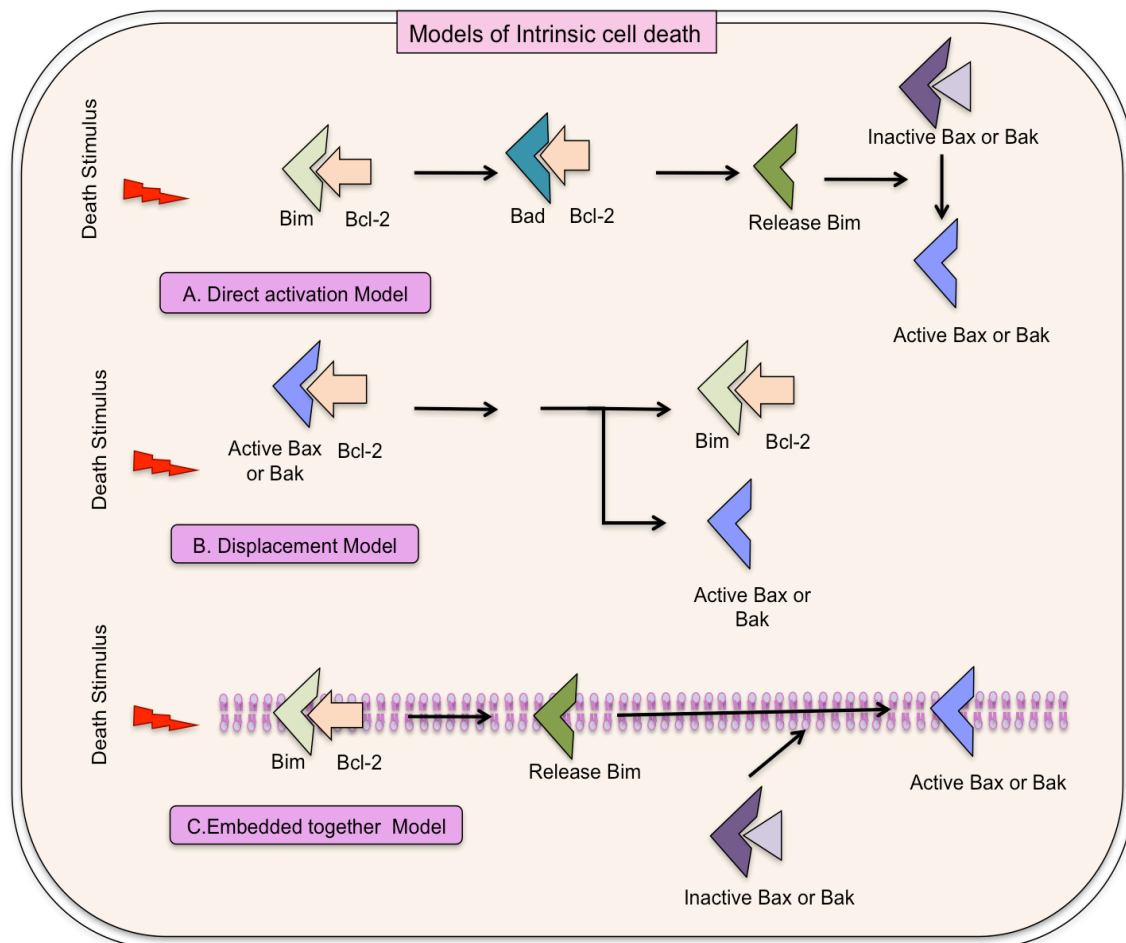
Models of Intrinsic cell death

Death Stimulus

Bim Bcl-2

Bad Bcl-2

Release Bim

Inactive Bax or Bak

Active Bax or Bak

A. Direct activation Model

Death Stimulus

Active Bax or Bak Bcl-2

Bim Bcl-2

Active Bax or Bak

B. Displacement Model

Death Stimulus

Bim Bcl-2

Release Bim

Active Bax or Bak

C.Embedded together Model

Inactive Bax or Bak